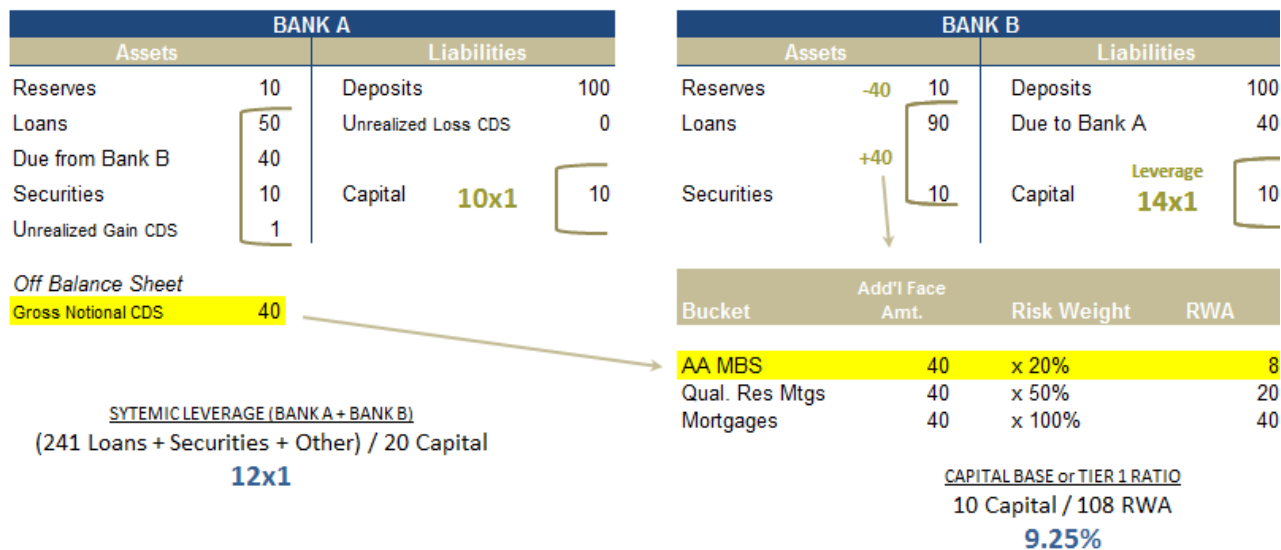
BANK A

| Assets | | Liabilities | |
|---|---|---|---|
| Reserves | 10 | Deposits | 100 |
| Loans | 50 | Unrealized Loss CDS | 0 |
| Due from Bank B | 40 | | |
| Securities | 10 | Capital | 10 |
| Unrealized Gain CDS | 1 | | |

10x1

Off Balance Sheet
Gross Notional CDS 40

SYTEMIC LEVERAGE (BANK A + BANK B)
(241 Loans + Securities + Other) / 20 Capital
12x1

BANK B

| Assets | | | Liabilities | |
|---|---|---|---|---|
| Reserves | -40 | 10 | Deposits | 100 |
| Loans | | 90 | Due to Bank A | 40 |
| | +40 | | | |
| Securities | | 10 | Capital | 10 |

Leverage
14x1

| Bucket | Add'l Face Amt. | Risk Weight | RWA |
|---|---|---|---|
| AA MBS | 40 | x 20% | 8 |
| Qual. Res Mtgs | 40 | x 50% | 20 |
| Mortgages | 40 | x 100% | 40 |

CAPITAL BASE or TIER 1 RATIO
10 Capital / 108 RWA
9.25%